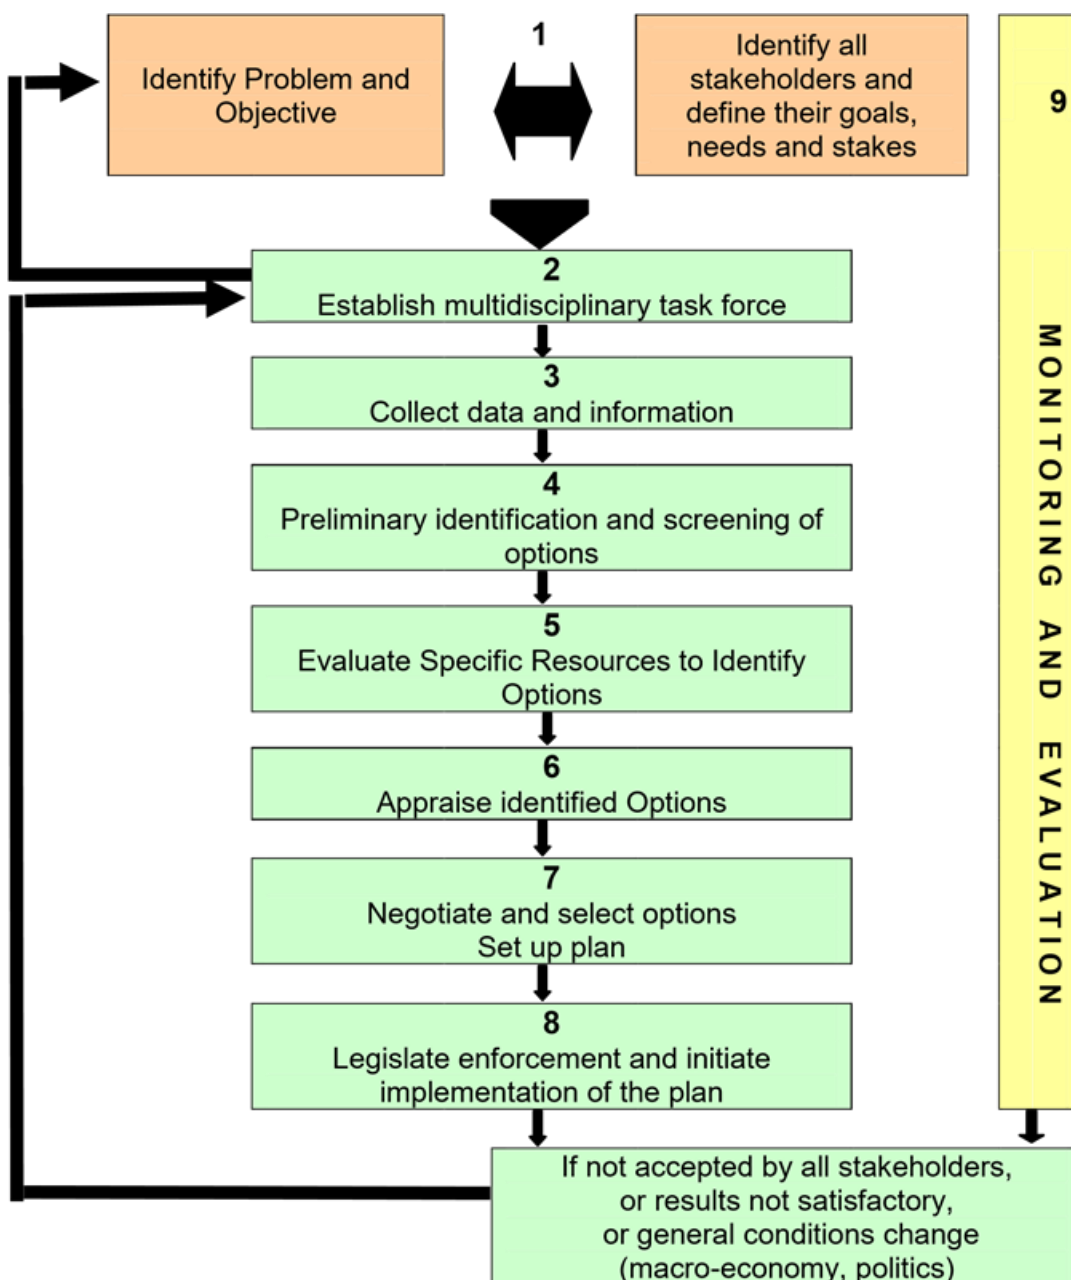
Identify Problem and Objective

1

Identify all stakeholders and define their goals, needs and stakes

9

MONITORING AND EVALUATION

2
Establish multidisciplinary task force

3
Collect data and information

4
Preliminary identification and screening of options

5
Evaluate Specific Resources to Identify Options

6
Appraise identified Options

7
Negotiate and select options
Set up plan

8
Legislate enforcement and initiate implementation of the plan

If not accepted by all stakeholders, or results not satisfactory, or general conditions change (macro-economy, politics)